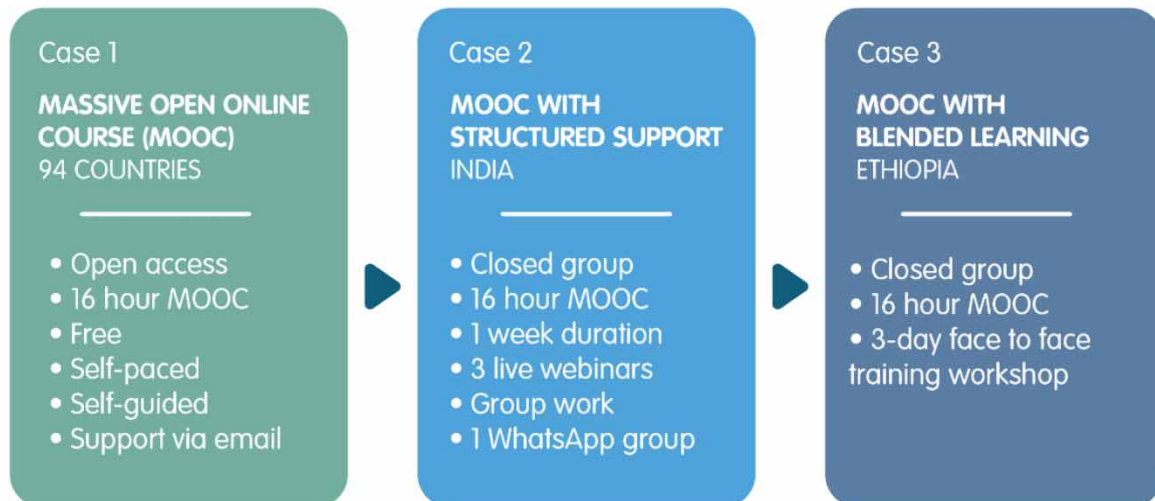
Case 1

MASSIVE OPEN ONLINE COURSE (MOOC)
94 COUNTRIES

• Open access
• 16 hour MOOC
• Free
• Self-paced
• Self-guided
• Support via email

Case 2

MOOC WITH STRUCTURED SUPPORT
INDIA

• Closed group
• 16 hour MOOC
• 1 week duration
• 3 live webinars
• Group work
• 1 WhatsApp group

Case 3

MOOC WITH BLENDED LEARNING
ETHIOPIA

• Closed group
• 16 hour MOOC
• 3-day face to face training workshop